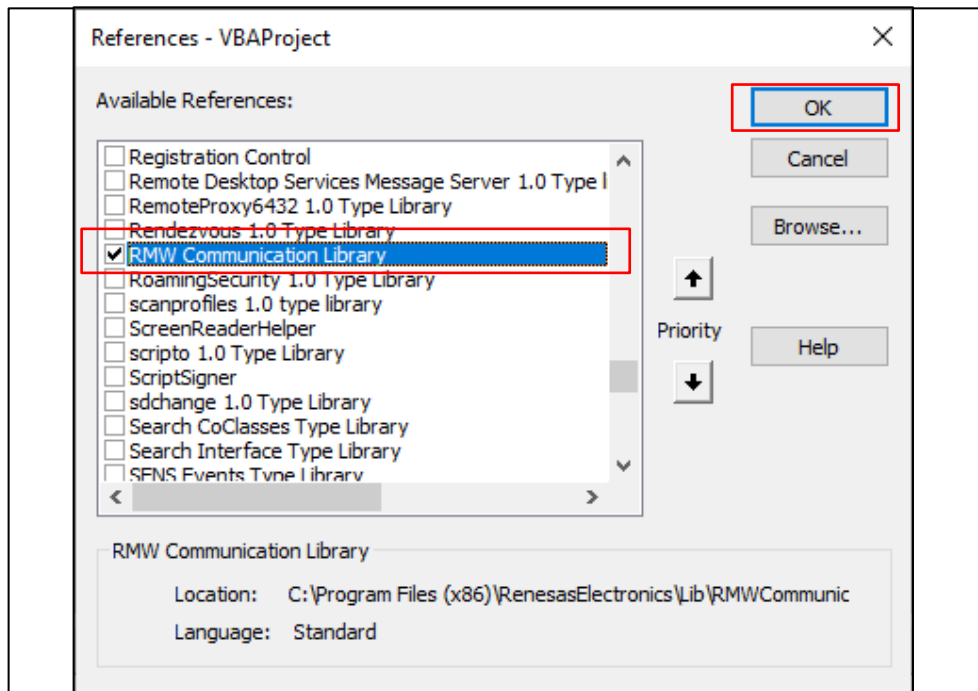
References - VBAProject

Available References:

Registration Control
Remote Desktop Services Message Server 1.0 Type l
RemoteProxy6432 1.0 Type Library
Rendezvous 1.0 Type Library
RMW Communication Library
RoamingSecurity 1.0 Type Library
scanprofiles 1.0 type library
ScreenReaderHelper
scripto 1.0 Type Library
ScriptSigner
sdchange 1.0 Type Library
Search CoClasses Type Library
Search Interface Type Library
SENS Events Type Library

OK
Cancel
Browse...
Priority
Help

RMW Communication Library

Location: C:\Program Files (x86)\RenesasElectronics\Lib\RMWCommunic

Language: Standard